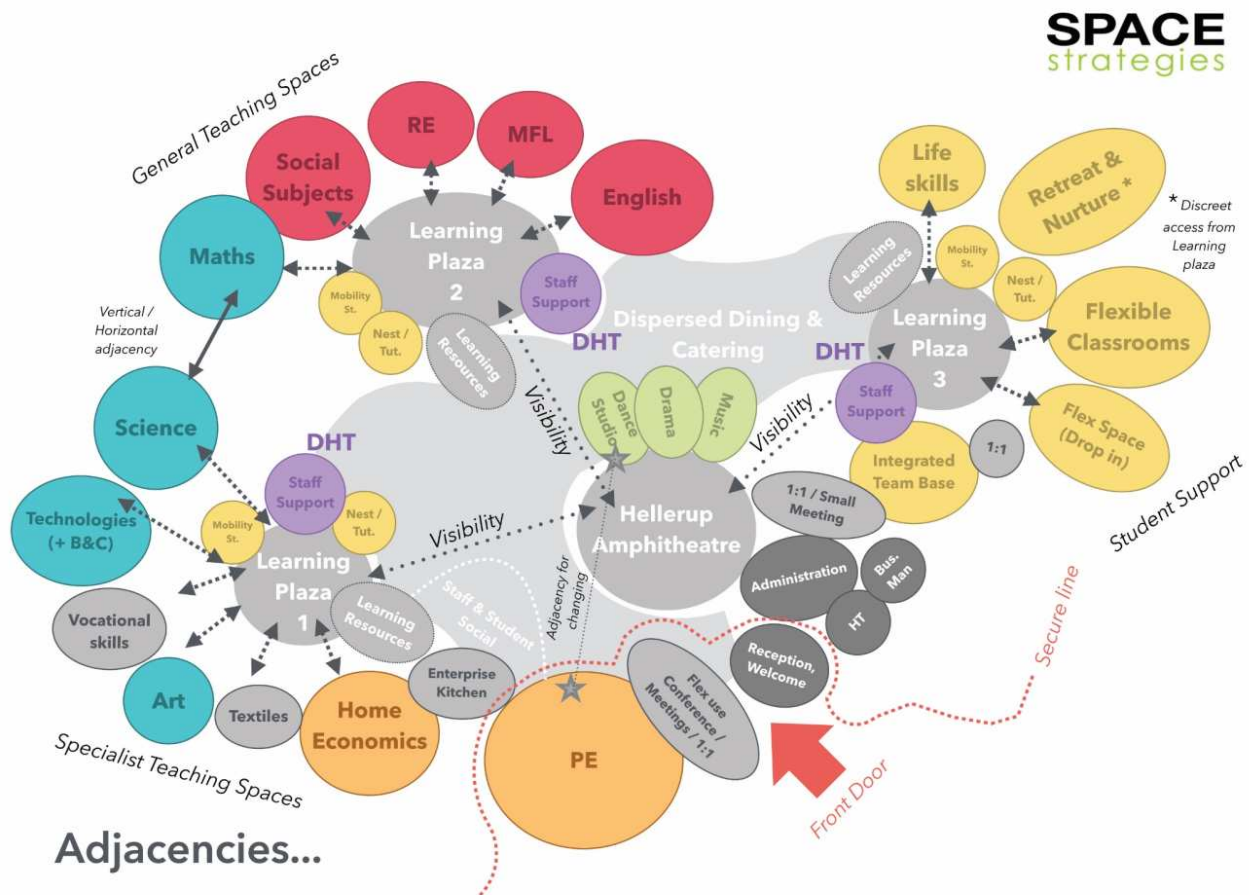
SPACE
strategies

General Teaching Spaces

RE

MFL

Social Subjects

English

Maths

Learning Plaza 2

Staff Support

Mobility St.

Nest / Tut.

Learning Resources

Dispersed Dining & Catering

DHT

Vertical / Horizontal adjacency

Science

Visibility

Dance Studio

Drama

Music

DHT

Staff Support

Nest / Tut.

Mobility St.

Technologies (+ B&C)

Learning Plaza 1

Visibility

Hellerup Amphitheatre

Vocational skills

Learning Resources

Staff & Student Social

Adjacency for changing

Art

Textiles

Home Economics

Enterprise Kitchen

PE

Flex use Conference / Meetings / 1:1

Specialist Teaching Spaces

Adjacencies...

Life skills

Retreat & Nurture *

* Discreet access from Learning plaza

Learning Resources

Mobility St.

Nest / Tut.

Learning Plaza 3

Flexible Classrooms

DHT

Staff Support

Visibility

Flex Space (Drop in)

Integrated Team Base

1:1

1:1 / Small Meeting

Administration

Bus. Man

HT

Reception, Welcome

Student Support

Secure line

Front Door